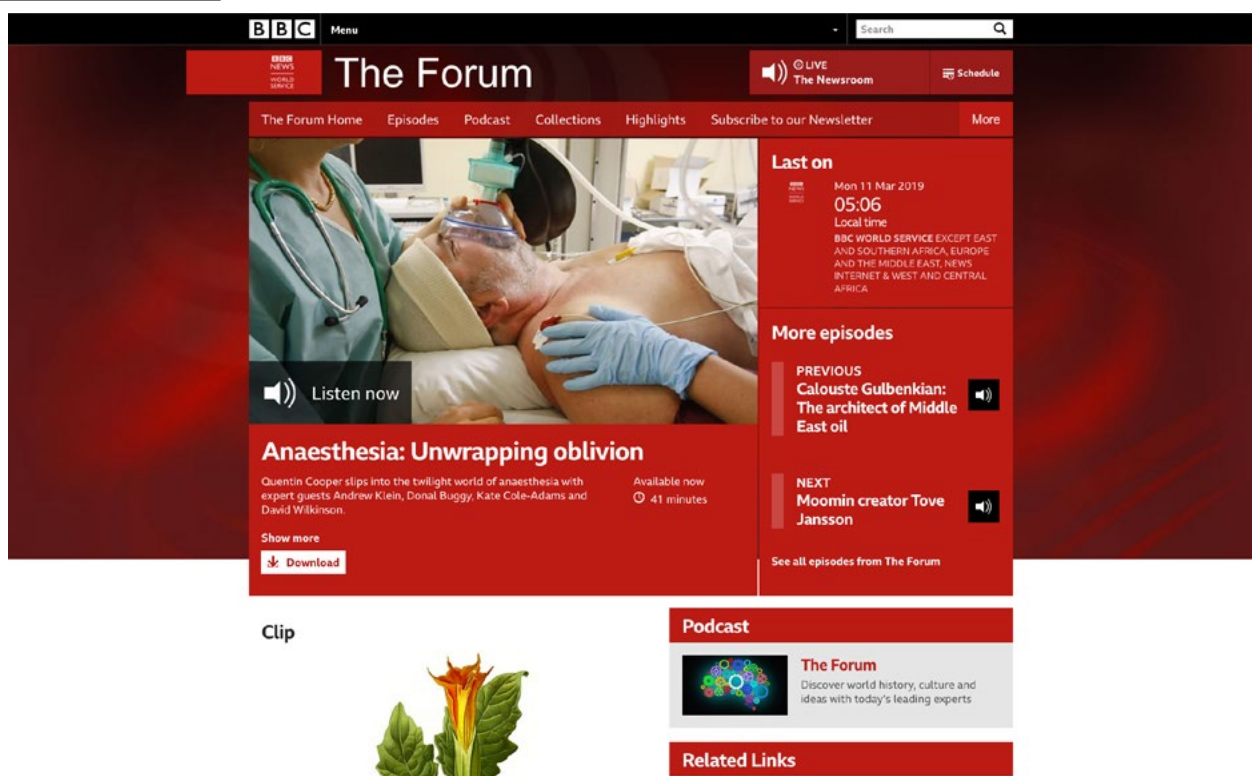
BBC Menu

Search

BBC NEWS WORLD SERVICE The Forum

LIVE The Newsroom

Schedule

The Forum Home Episodes Podcast Collections Highlights Subscribe to our Newsletter More

Listen now

Anaesthesia: Unwrapping oblivion

Quentin Cooper slips into the twilight world of anaesthesia with expert guests Andrew Klein, Donal Buggy, Kate Cole-Adams and David Wilkinson.

Available now
41 minutes

Show more

Download

Last on

Mon 11 Mar 2019
05:06
Local time
BBC WORLD SERVICE EXCEPT EAST AND SOUTHERN AFRICA, EUROPE AND THE MIDDLE EAST, NEWS INTERNET & WEST AND CENTRAL AFRICA

More episodes

PREVIOUS
Calouste Gulbenkian: The architect of Middle East oil

NEXT
Moomin creator Tove Jansson

See all episodes from The Forum

Clip

Podcast

The Forum
Discover world history, culture and ideas with today's leading experts

Related Links